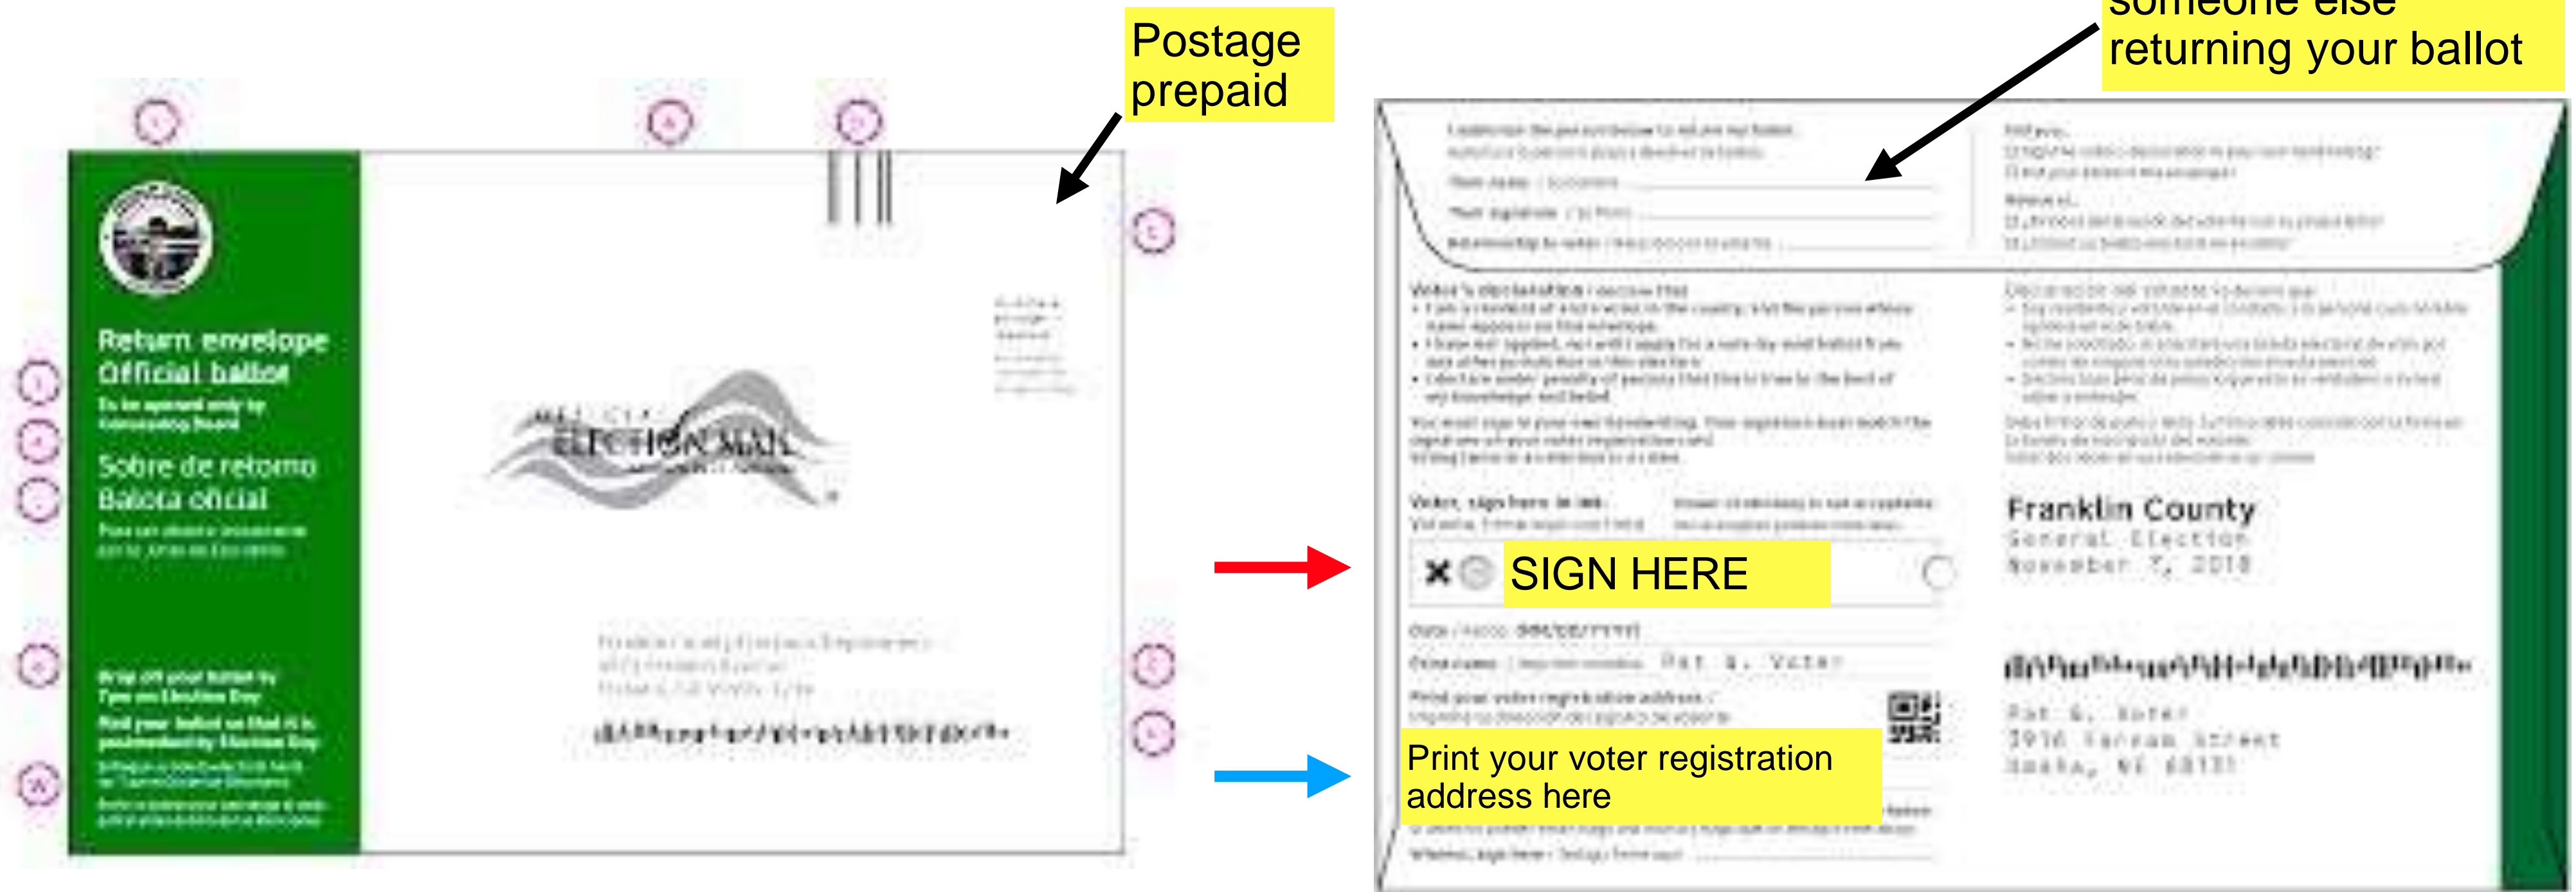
Postage prepaid

someone else returning your ballot

Return envelope
Official ballot

Sobre de retorno
Balota oficial

OFFICIAL ELECTION MAIL

Voter, sign here in ink.

SIGN HERE

Print name Pat A. Voter

Print your voter registration address here

Franklin County
General Election
November 7, 2018

Pat A. Voter
1916 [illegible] Street
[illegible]